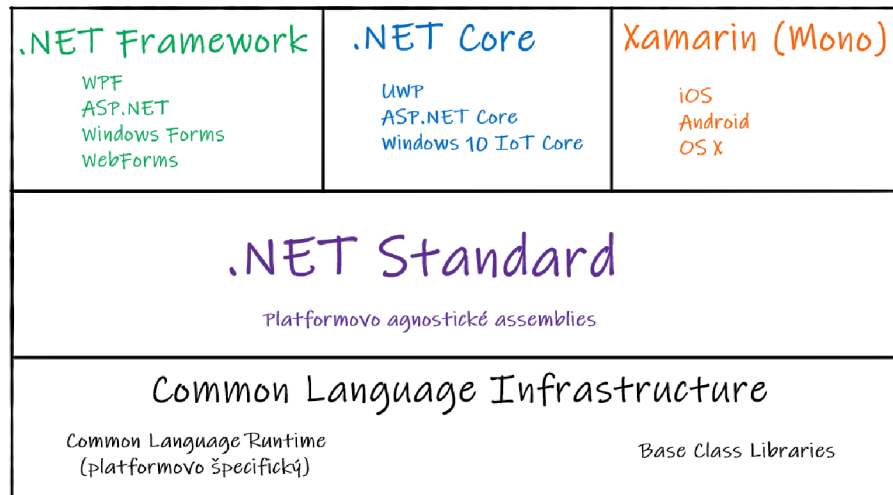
.NET Framework

WPF
ASP.NET
Windows Forms
WebForms

.NET Core

UWP
ASP.NET Core
Windows 10 IoT Core

Xamarin (Mono)

iOS
Android
OS X

.NET Standard

Platformovo agnostické assemblies

Common Language Infrastructure

Common Language Runtime
(platformovo špecifický)

Base Class Libraries